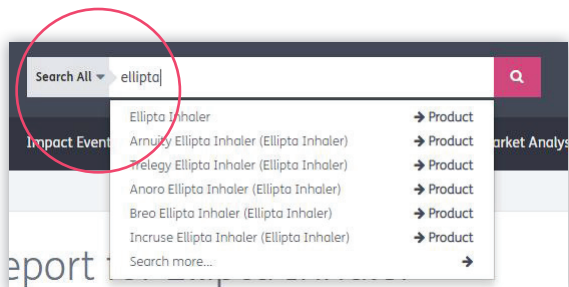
Search All ▾ ellipta

Ellipta Inhaler → Product
Arnuity Ellipta Inhaler (Ellipta Inhaler) → Product
Trelegy Ellipta Inhaler (Ellipta Inhaler) → Product
Anoro Ellipta Inhaler (Ellipta Inhaler) → Product
Breo Ellipta Inhaler (Ellipta Inhaler) → Product
Incruse Ellipta Inhaler (Ellipta Inhaler) → Product
Search more... →

Impact Event

arket Analys

eport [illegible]